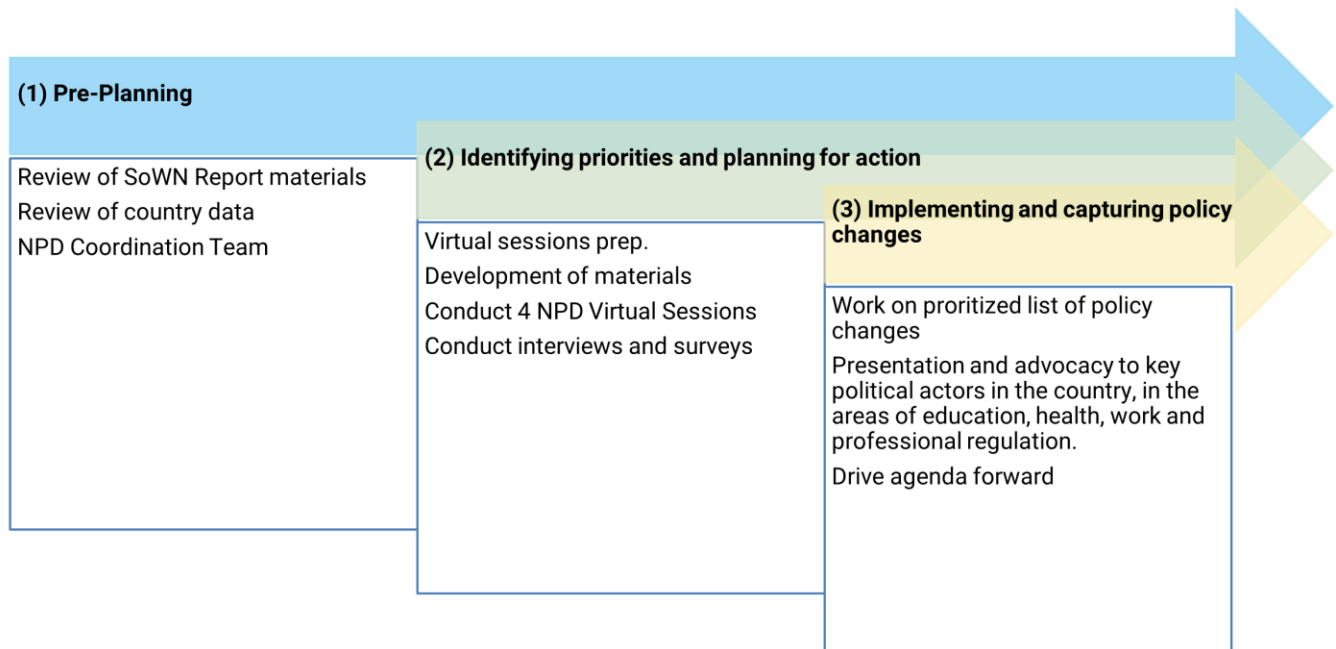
(1) Pre-Planning

Review of SoWN Report materials
Review of country data
NPD Coordination Team

(2) Identifying priorities and planning for action

Virtual sessions prep.
Development of materials
Conduct 4 NPD Virtual Sessions
Conduct interviews and surveys

(3) Implementing and capturing policy changes

Work on proritized list of policy changes
Presentation and advocacy to key political actors in the country, in the areas of education, health, work and professional regulation.
Drive agenda forward